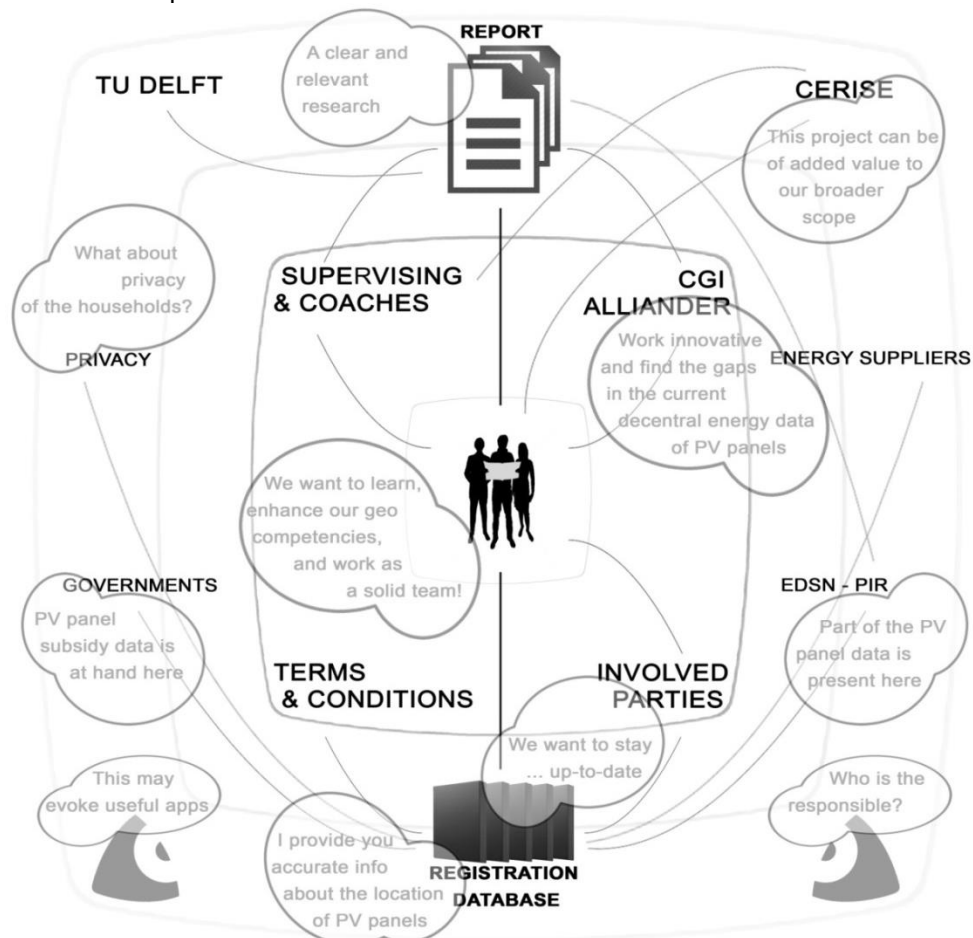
REPORT

A clear and relevant research

TU DELFT

CERISE

This project can be of added value to our broader scope

What about privacy of the households?

PRIVACY

SUPERVISING & COACHES

CGI ALLIANDER

Work innovative and find the gaps in the current decentral energy data of PV panels

ENERGY SUPPLIERS

We want to learn, enhance our geo competencies, and work as a solid team!

GOVERNMENTS

PV panel subsidy data is at hand here

EDSN - PIR

Part of the PV panel data is present here

TERMS & CONDITIONS

INVOLVED PARTIES

We want to stay ... up-to-date

This may evoke useful apps

Who is the responsible?

I provide you accurate info about the location of PV panels

REGISTRATION DATABASE